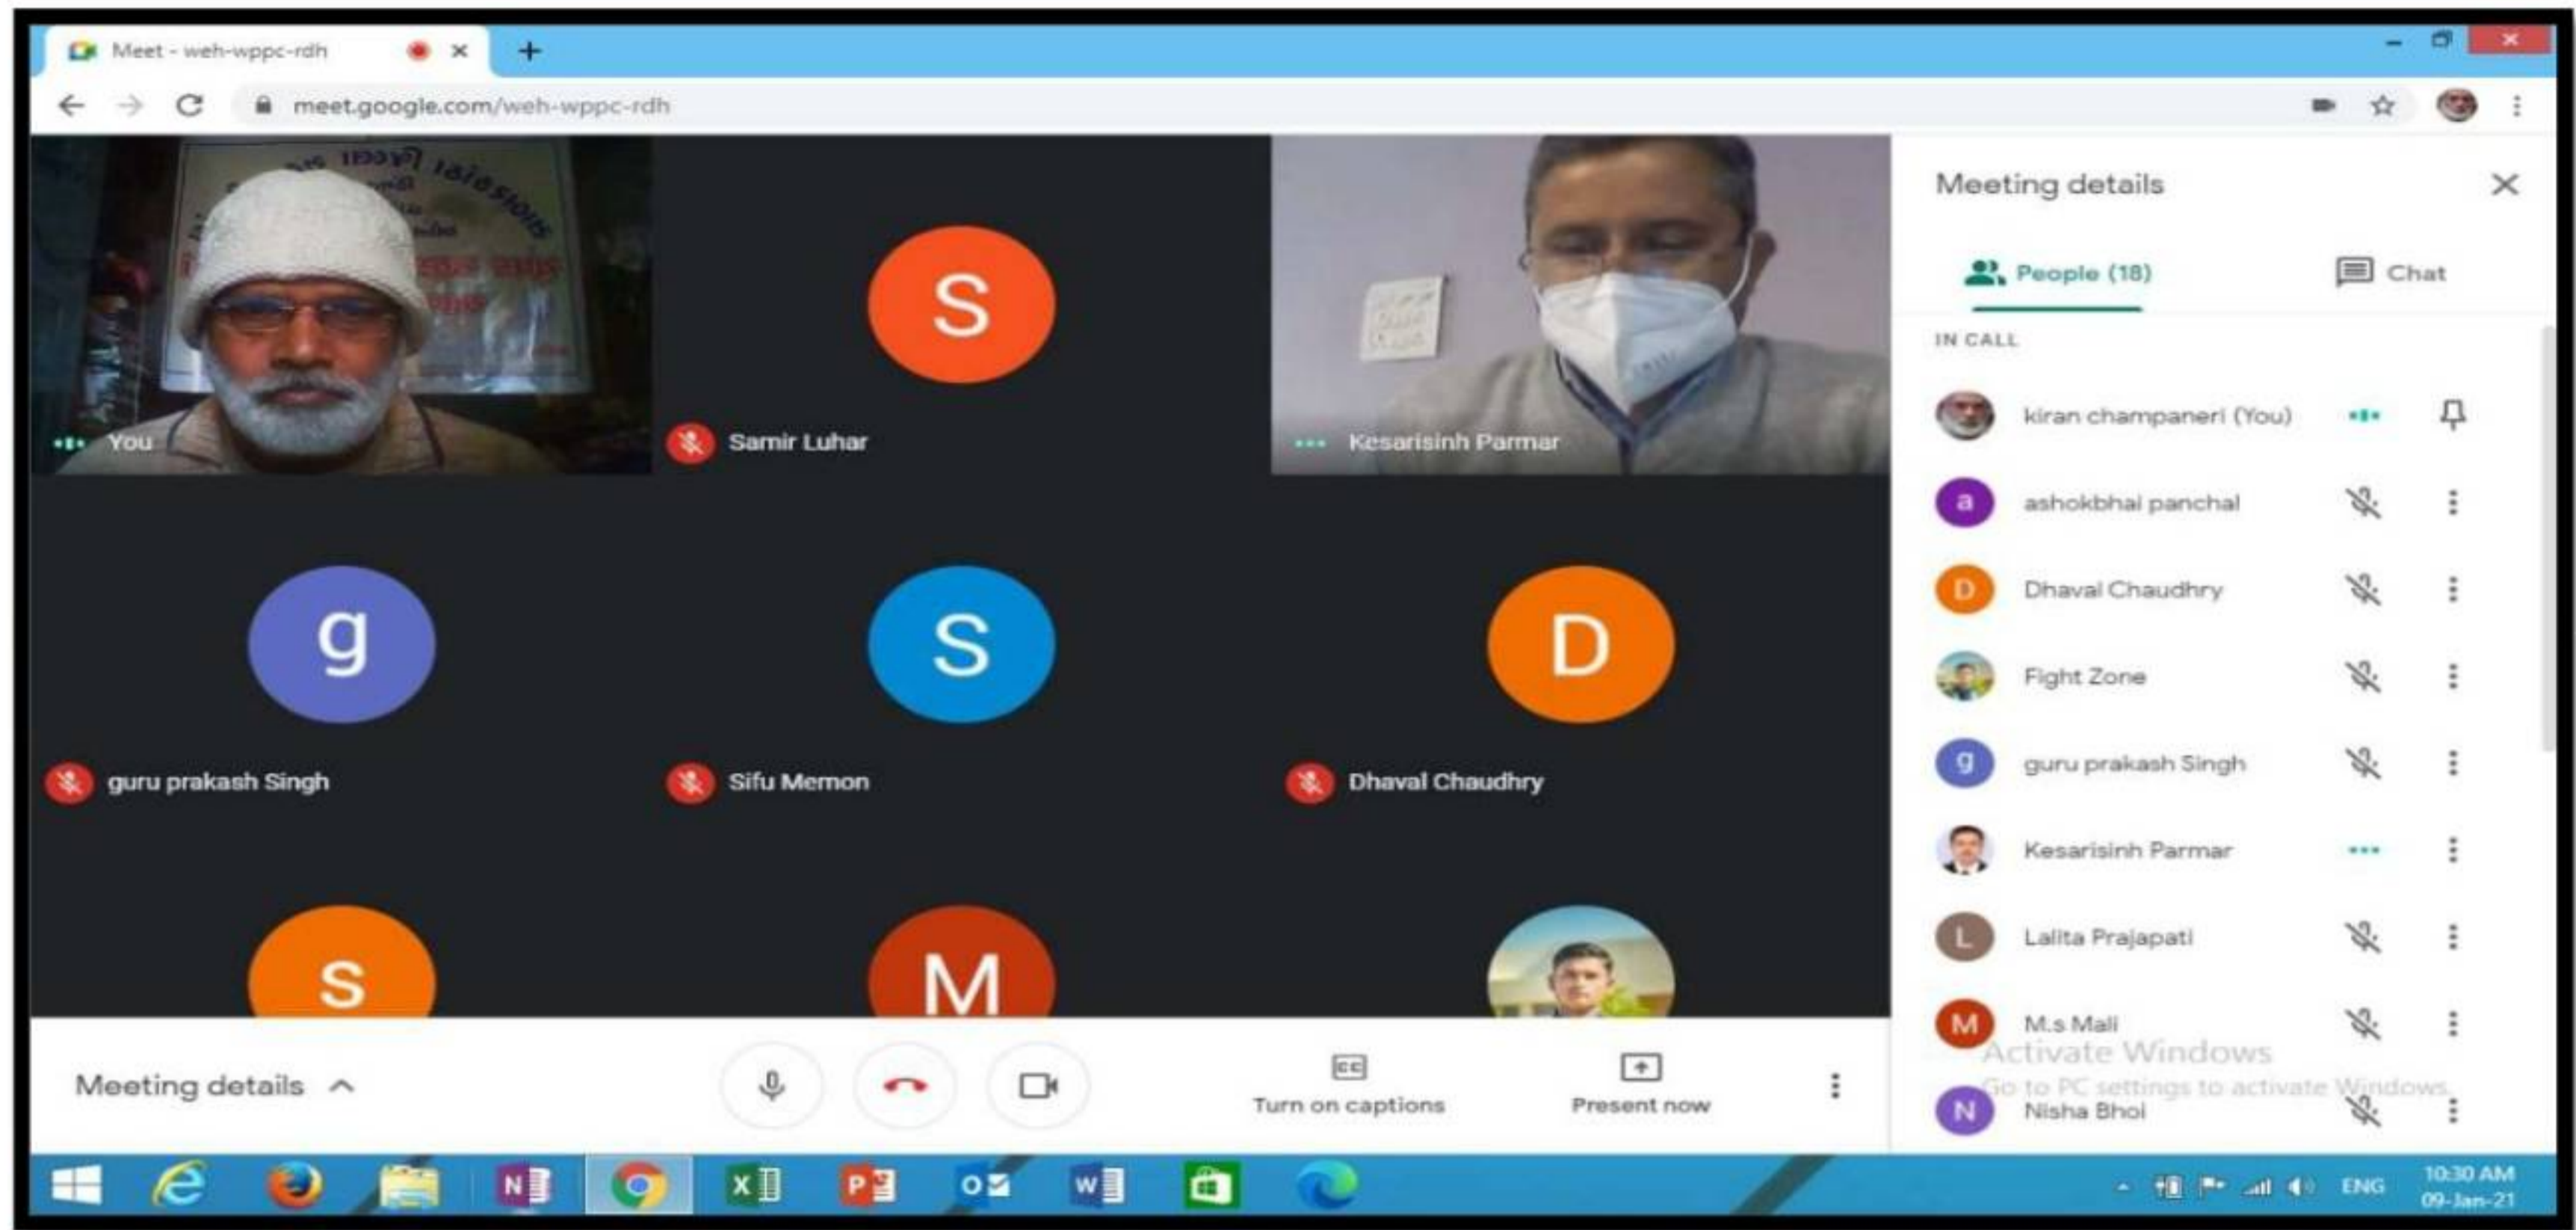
Meet - weh-wppc-rdh

meet.google.com/weh-wppc-rdh

You

S

Samir Luhar

Kesarisinh Parmar

g

guru prakash Singh

S

Sifu Memon

D

Dhaval Chaudhry

S

M

Meeting details

People (18)

Chat

IN CALL

kiran champaneri (You)

a ashokbhai panchal

D Dhaval Chaudhry

Fight Zone

g guru prakash Singh

Kesarisinh Parmar

L Lalita Prajapati

M M.s Mali

N Nisha Bhoi

Activate Windows
Go to PC settings to activate Windows.

Meeting details

Turn on captions

Present now

ENG 10:30 AM 09-Jan-21